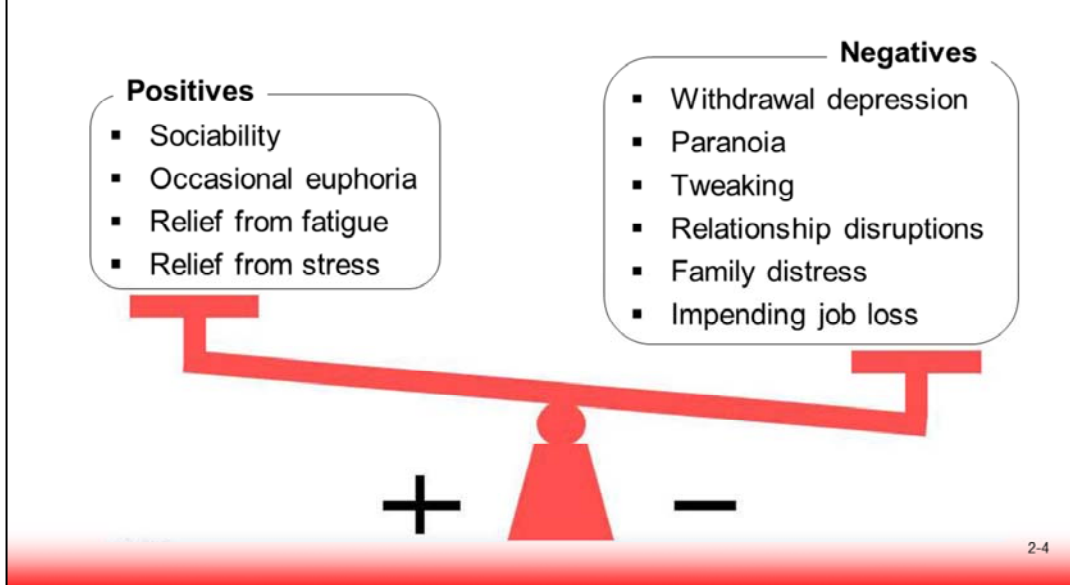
Positives
- Sociability
- Occasional euphoria
- Relief from fatigue
- Relief from stress

Negatives
- Withdrawal depression
- Paranoia
- Tweaking
- Relationship disruptions
- Family distress
- Impending job loss

+ −

2-4